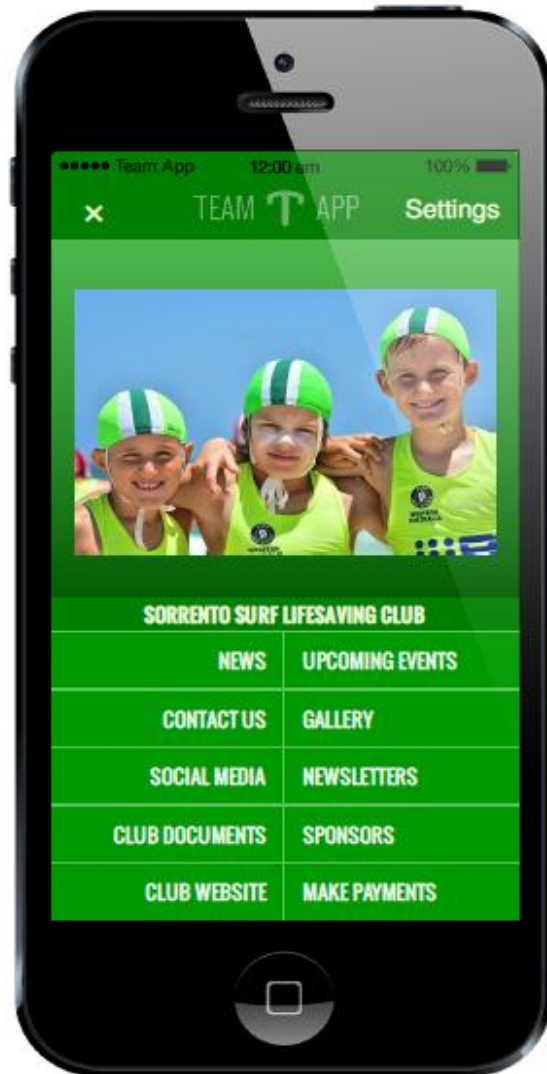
●●●●● Team App 12:00 am 100%

× TEAM T APP Settings

SORRENTO SURF LIFESAVING CLUB

| NEWS | UPCOMING EVENTS |
|---|---|
| CONTACT US | GALLERY |
| SOCIAL MEDIA | NEWSLETTERS |
| CLUB DOCUMENTS | SPONSORS |
| CLUB WEBSITE | MAKE PAYMENTS |